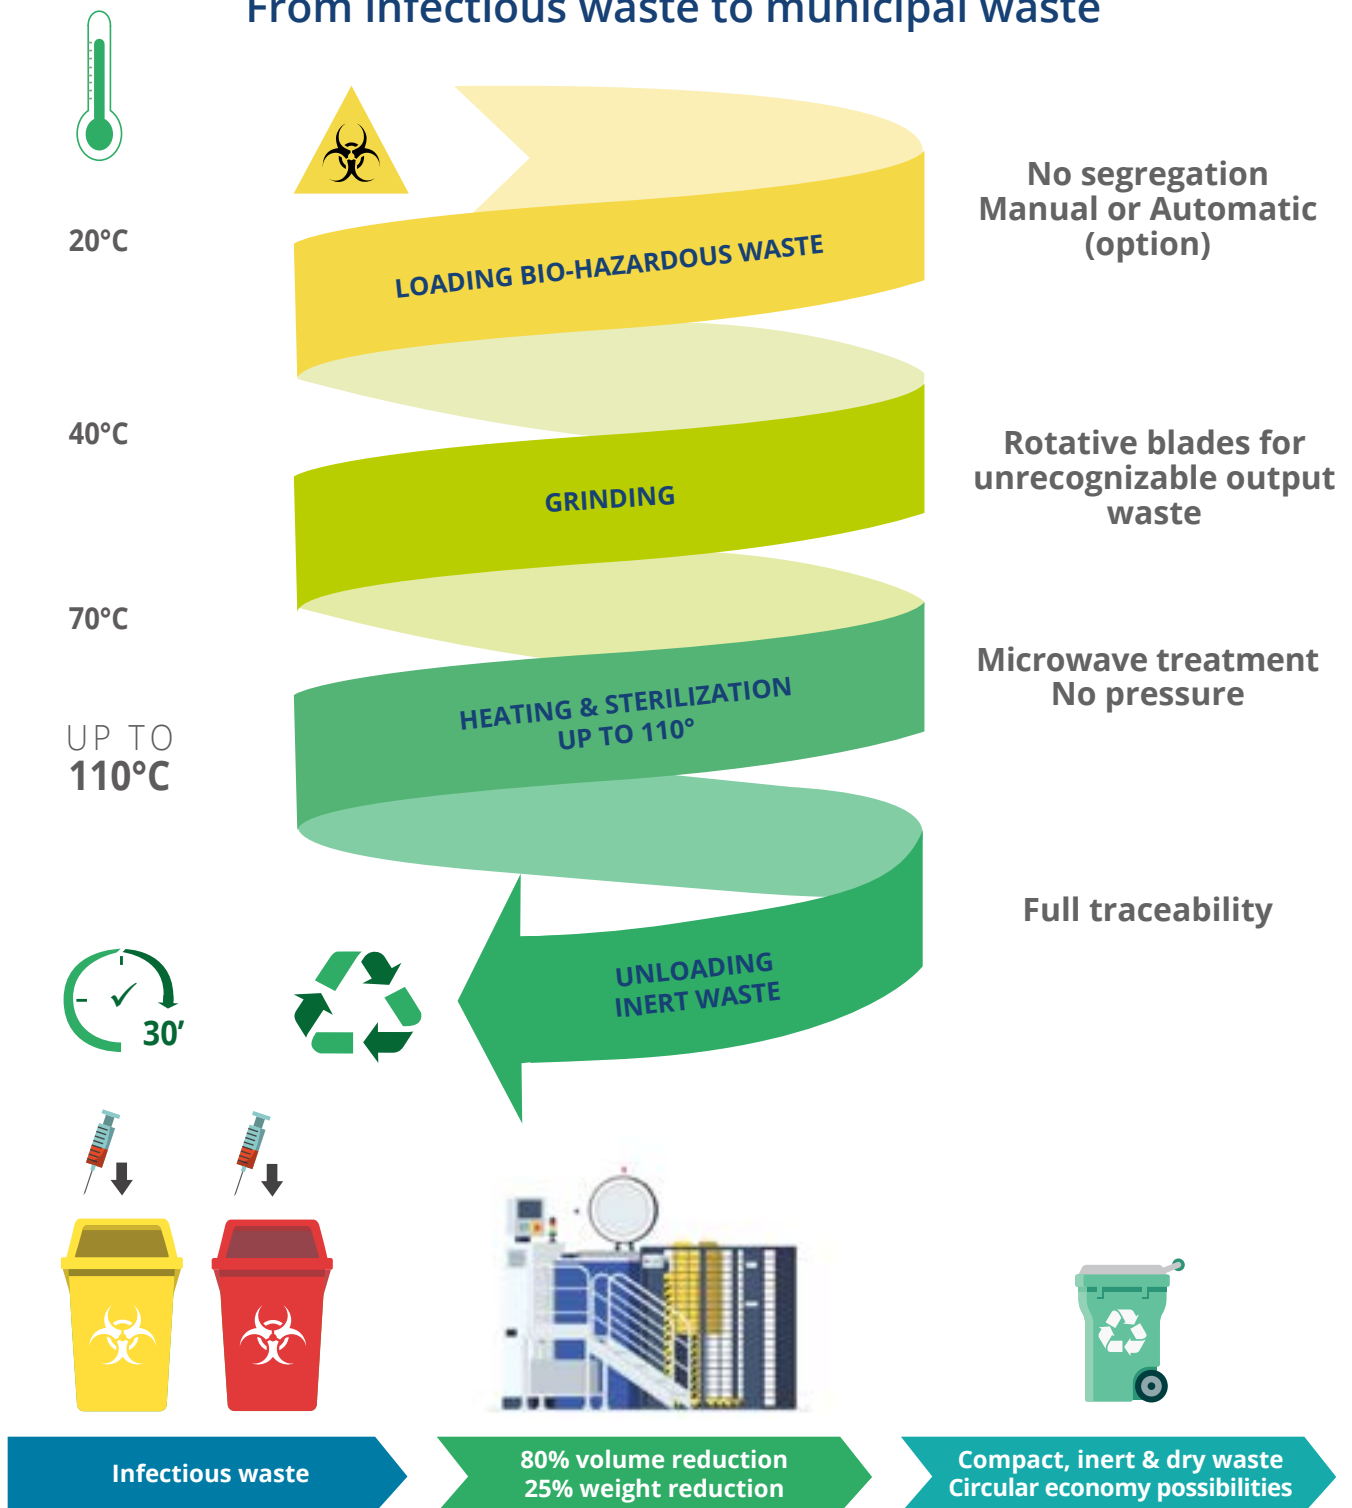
From infectious waste to municipal waste

20°C

LOADING BIO-HAZARDOUS WASTE

No segregation
Manual or Automatic
(option)

40°C

GRINDING

Rotative blades for unrecognizable output waste

70°C

HEATING & STERILIZATION
UP TO 110°

UP TO
110°C

Microwave treatment
No pressure

UNLOADING
INERT WASTE

Full traceability

30'

Infectious waste

80% volume reduction
25% weight reduction

Compact, inert & dry waste
Circular economy possibilities